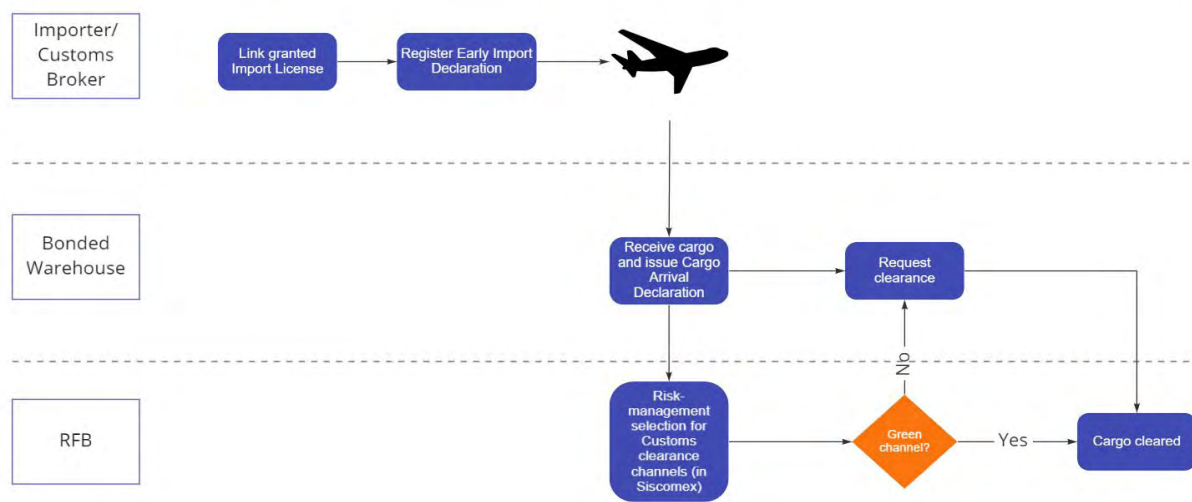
Importer/ Customs Broker

Link granted Import License

Register Early Import Declaration

Bonded Warehouse

Receive cargo and issue Cargo Arrival Declaration

Request clearance

RFB

Risk-management selection for Customs clearance channels (in Siscomex)

No

Green channel?

Yes

Cargo cleared